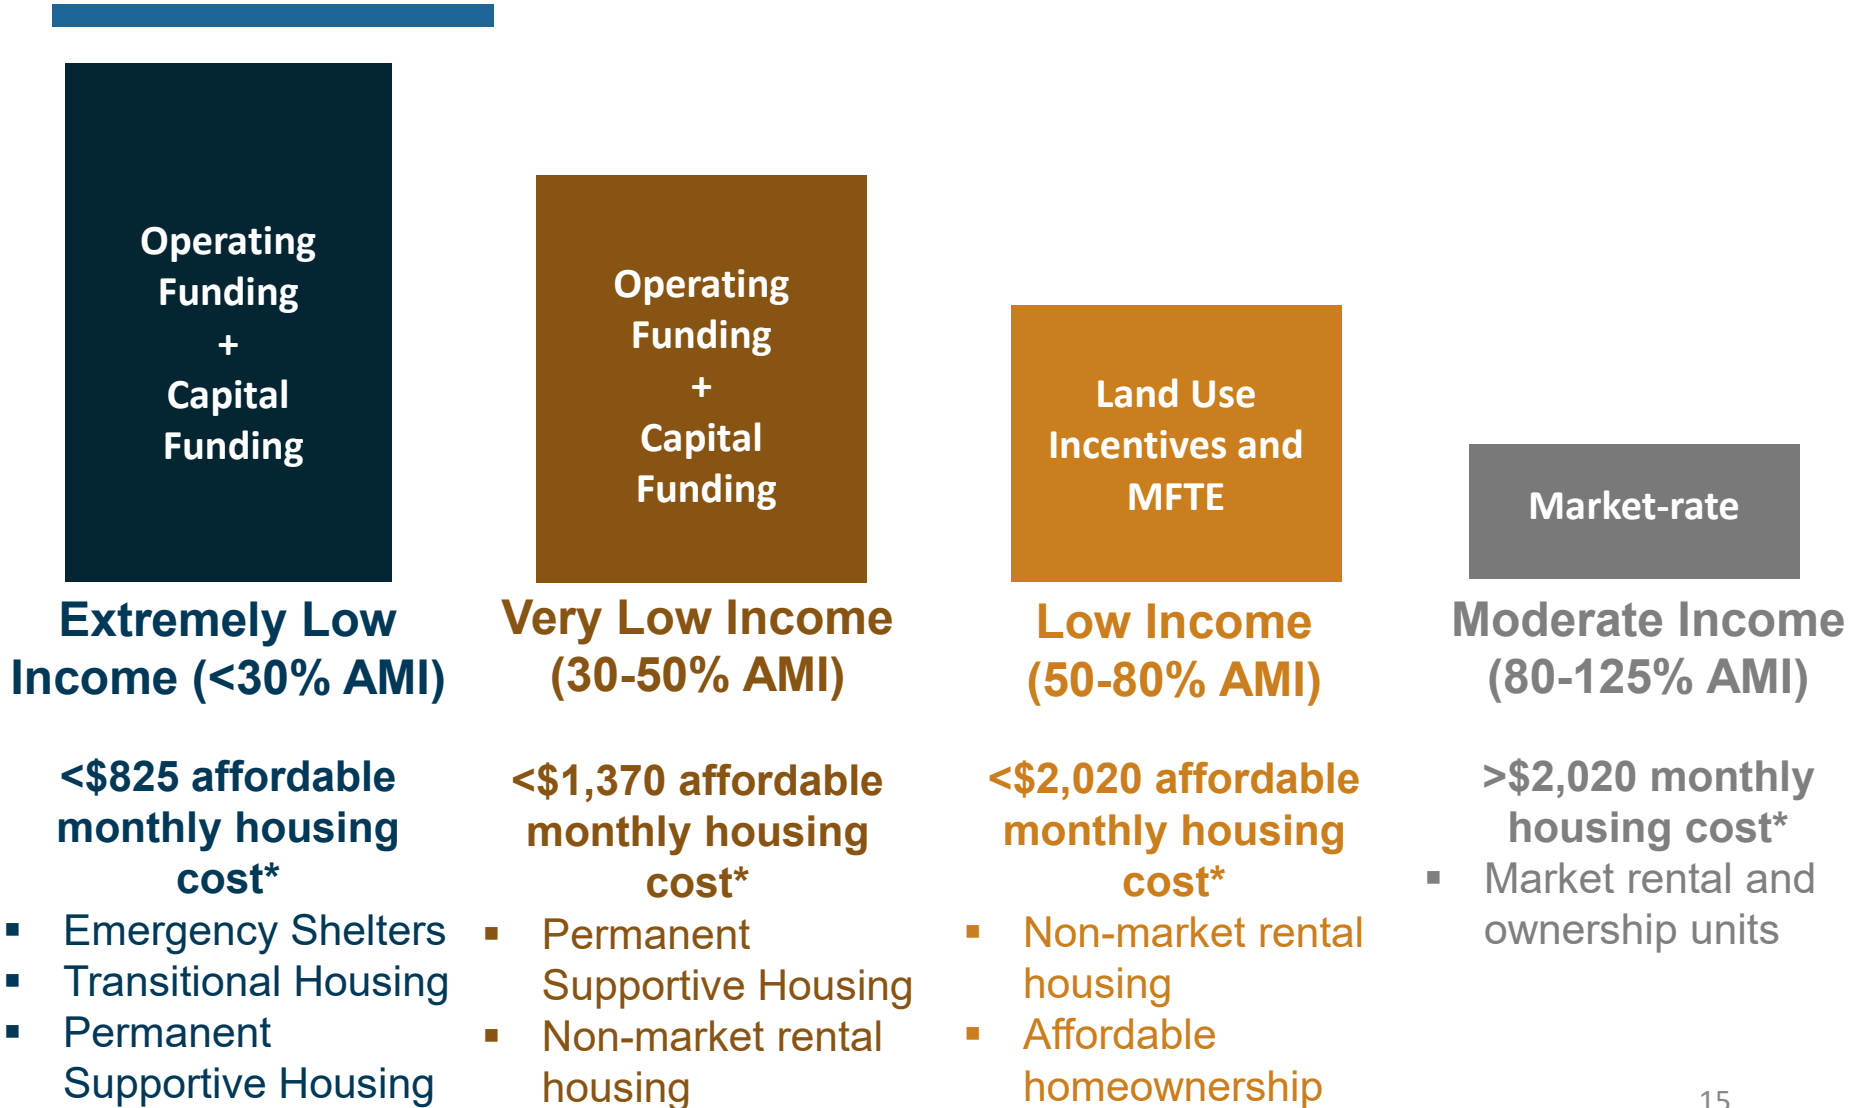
Operating Funding + Capital Funding

Extremely Low Income (<30% AMI)

<$825 affordable monthly housing cost*

- Emergency Shelters
- Transitional Housing
- Permanent Supportive Housing

Operating Funding + Capital Funding

Very Low Income (30-50% AMI)

<$1,370 affordable monthly housing cost*

- Permanent Supportive Housing
- Non-market rental housing

Land Use Incentives and MFTE

Low Income (50-80% AMI)

<$2,020 affordable monthly housing cost*

- Non-market rental housing
- Affordable homeownership

Market-rate

Moderate Income (80-125% AMI)

>$2,020 monthly housing cost*

- Market rental and ownership units

15